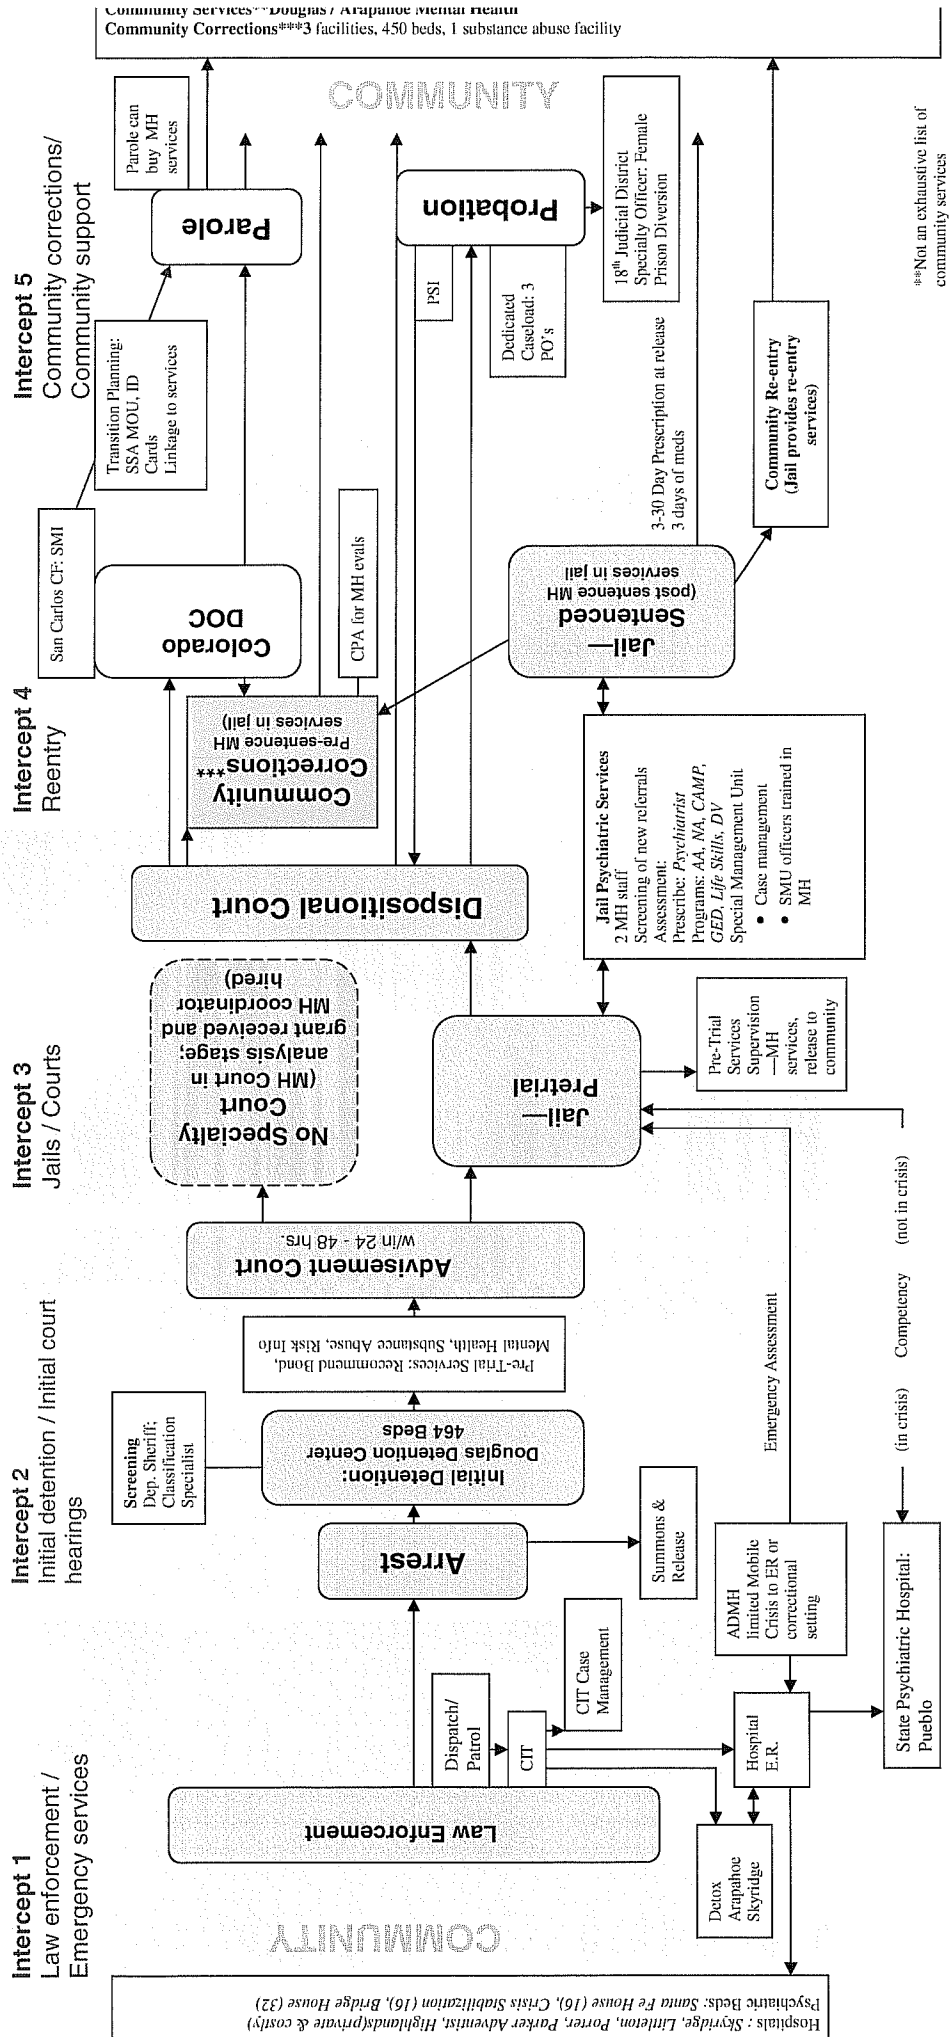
Intercept 1
Law enforcement / Emergency services

Intercept 2
Initial detention / Initial court hearings

Intercept 3
Jails / Courts

Intercept 4
Reentry

Intercept 5
Community corrections/ Community support

Community Services**Douglas / Arapahoe Mental Health
Community Corrections***3 facilities, 450 beds, 1 substance abuse facility

COMMUNITY

COMMUNITY

Hospitals : Skyridge, Littleton, Porter, Parker Adventist, Highlands(private & costly)
Psychiatric Beds: Santa Fe House (16), Crisis Stabilization (16), Bridge House (32)

Law Enforcement

Dispatch/ Patrol

CIT

CIT Case Management

Detox Arapahoe Skyridge

Hospital E.R.

State Psychiatric Hospital: Pueblo

ADMH limited Mobile Crisis to ER or correctional setting

Arrest

Summons & Release

Screening Dep. Sheriff; Classification Specialist

Initial Detention: Douglas Detention Center 464 Beds

Pre-Trial Services: Recommend Bond, Mental Health, Substance Abuse, Risk Info

Advisement Court w/in 24 - 48 hrs.

No Specialty Court (MH Court in analysis stage; grant received and MH coordinator hired)

Jail—Pretrial

Pre-Trial Services Supervision —MH services, release to community

Emergency Assessment

(in crisis) Competency (not in crisis)

Jail Psychiatric Services
2 MH staff
Screening of new referrals
Assessment:
Prescribe: Psychiatrist
Programs: AA, NA, CAMP, GED, Life Skills, DV
Special Management Unit
• Case management
• SMU officers trained in MH

Dispositional Court

Community Corrections*** Pre-sentence MH services in jail)

CPA for MH evals

Colorado DOC

San Carlos CF: SMI

Jail—Sentenced (post sentence MH services in jail)

3-30 Day Prescription at release
3 days of meds

Community Re-entry (Jail provides re-entry services)

Transition Planning: SSA MOU, ID Cards Linkage to services

Parole

Parole can buy MH services

PSI

Dedicated Caseload: 3 PO's

Probation

18th Judicial District Specialty Officer: Female Prison Diversion

**Not an exhaustive list of community services